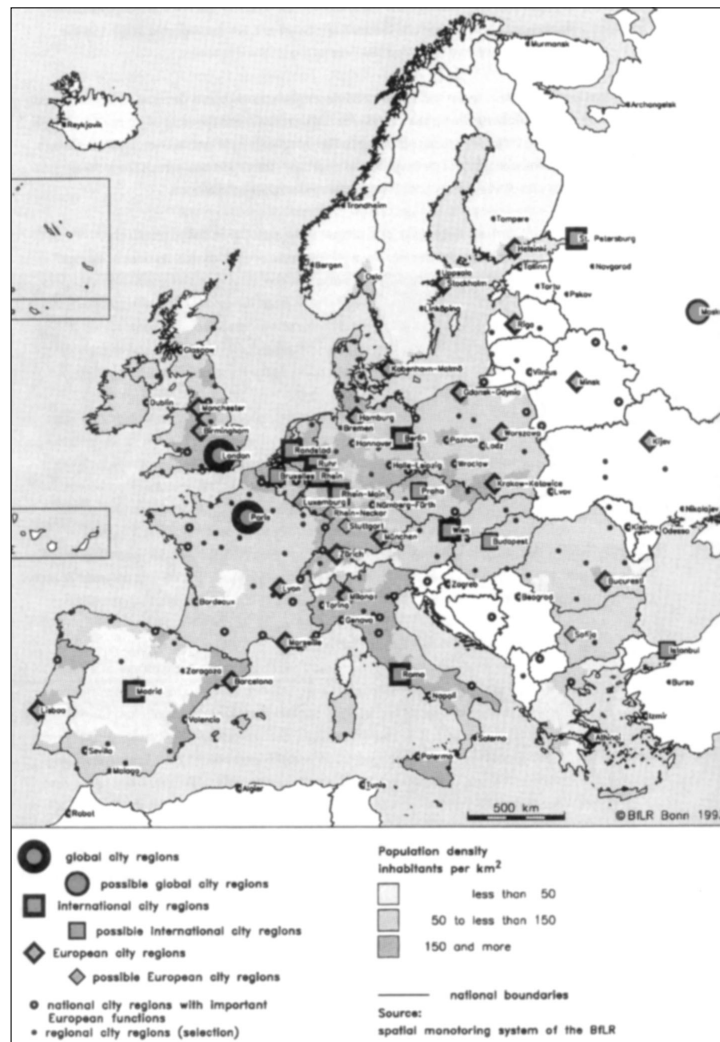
Murmansk
Archangelsk
Reykjavik
Trondheim
Tampere
St. Petersburg
Helsinki
Bergen
Oslo
Tallinn
Novgorod
Uppsala
Stockholm
Tartu
Pskov
Göteborg
Riga
Glasgow
København-Malmö
Vilnius
Minsk
Dublin
Manchester
Hamburg
Gdansk-Gdynia
Bremen
Hannover
Berlin
Poznan
Warszawa
London
Randstad
Ruhr
Lodz
Halle-Leipzig
Wroclaw
Kijev
Rhein-Main
Praha
Krakow-Katowice
Lvov
Paris
Nürnberg-Fürth
Stuttgart
Rhein-Neckar
München
Wien
Budapest
Zürich
Lyon
Milano
Torino
Genova
Zagreb
Beograd
Bucuresti
Bordeaux
Marseille
Odessa
Barcelona
Zaragoza
Sofia
Istanbul
Madrid
Roma
Napoli
Lisboa
Valencia
Bursa
Izmir
Sevilla
Salerno
Athina
Palermo
Malaga
Alger
Tunis
Rabat
500 km
©BfLR Bonn 1993
global city regions
possible global city regions
international city regions
possible international city regions
European city regions
possible European city regions
national city regions with important European functions
regional city regions (selection)
Population density inhabitants per km$^2$
less than 50
50 to less than 150
150 and more
national boundaries
Source:
spatial monotoring system of the BfLR